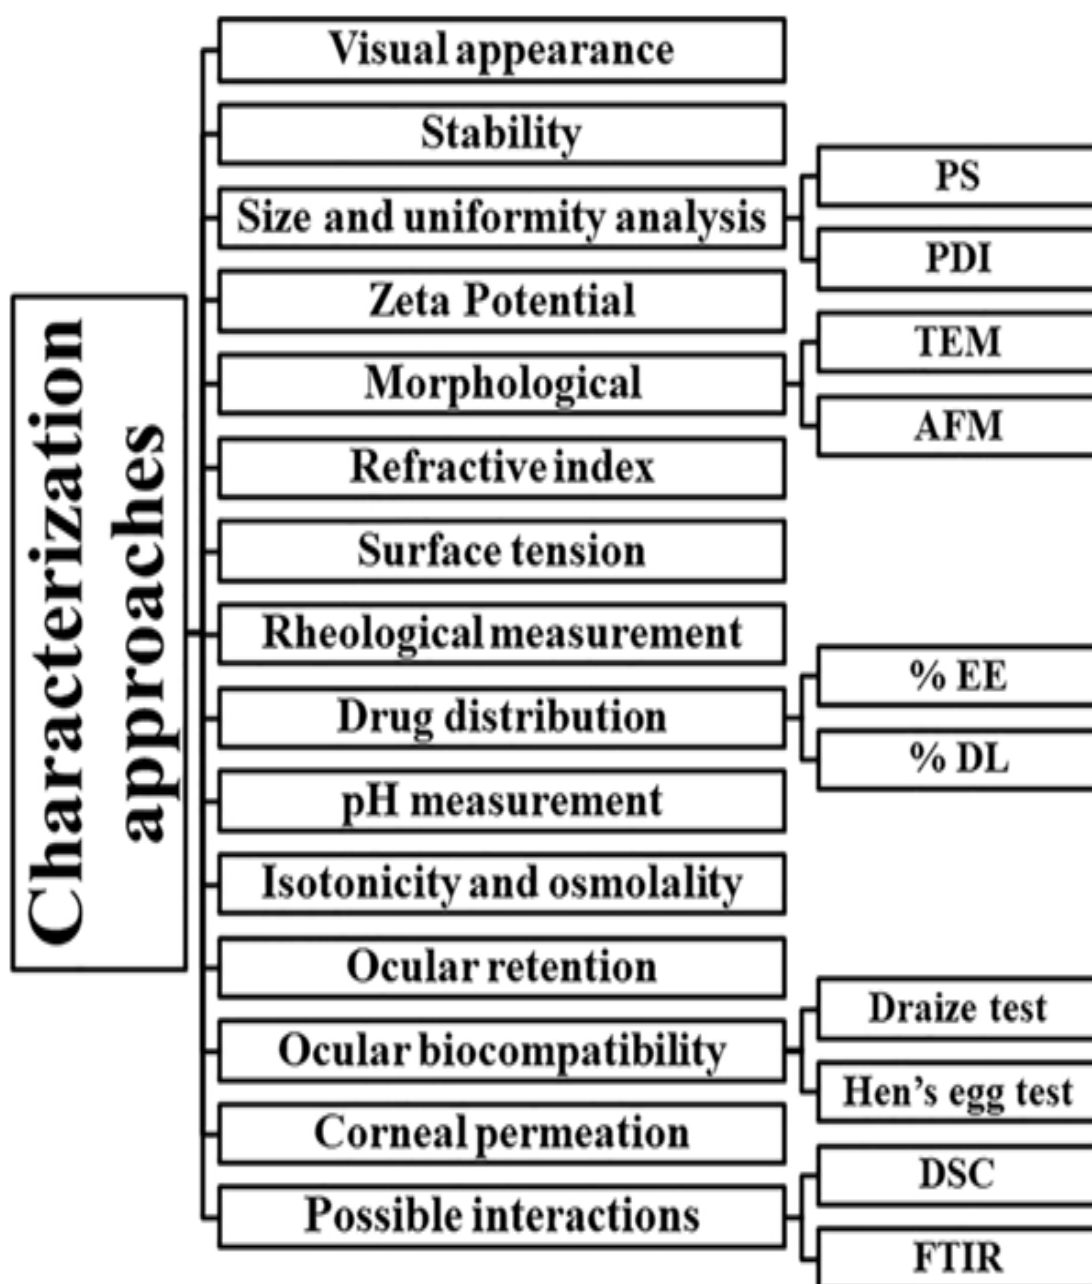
Characterization approaches

Visual appearance

Stability

Size and uniformity analysis

PS

PDI

Zeta Potential

Morphological

TEM

AFM

Refractive index

Surface tension

Rheological measurement

Drug distribution

% EE

% DL

pH measurement

Isotonicity and osmolality

Ocular retention

Ocular biocompatibility

Draize test

Hen's egg test

Corneal permeation

Possible interactions

DSC

FTIR